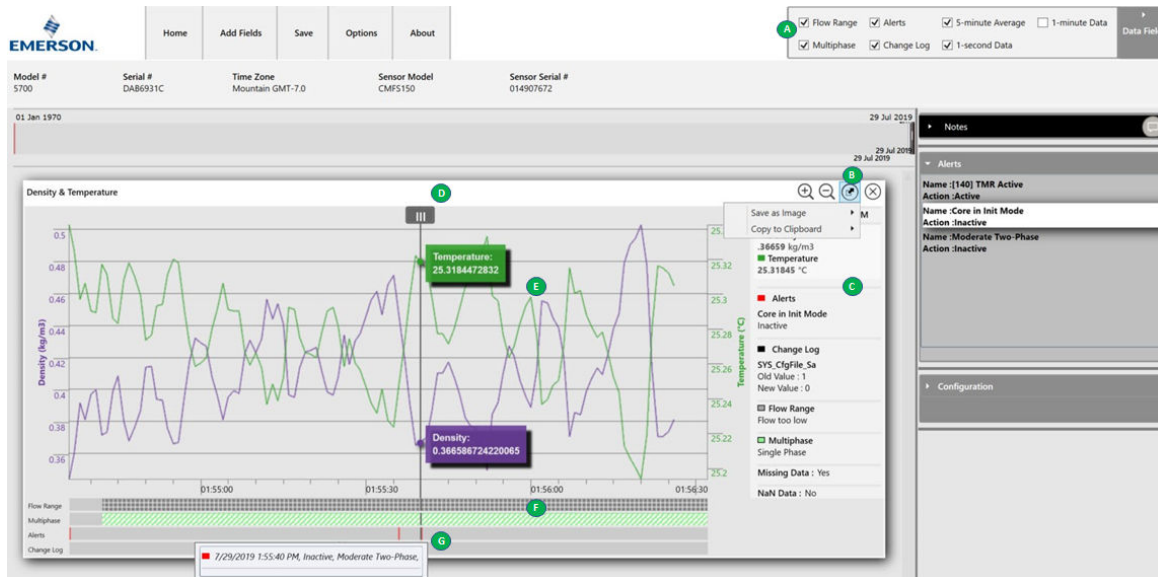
EMERSON.

Home | Add Fields | Save | Options | About

A

☑ Flow Range ☑ Alerts ☑ 5-minute Average ☐ 1-minute Data
☑ Multiphase ☑ Change Log ☑ 1-second Data

Data Field

Model #
5700

Serial #
DAB6931C

Time Zone
Mountain GMT-7.0

Sensor Model
CMFS150

Sensor Serial #
014907672

01 Jan 1970

29 Jul 2019

29 Jul 2019
29 Jul 2019

Notes

Alerts

Name :[140] TMR Active
Action :Active

Name :Core in Init Mode
Action :Inactive

Name :Moderate Two-Phase
Action :Inactive

Configuration

Density & Temperature

D

B

Save as Image
Copy to Clipboard

M

.36659 kg/m3
Temperature
25.31845 °C

C

Temperature:
25.3184472832

E

Density:
0.366586724220065

Density (kg/m3)

Temperature (°C)

0.5
0.48
0.46
0.44
0.42
0.4
0.38
0.36

25.
25.32
25.3
25.28
25.26
25.24
25.22
25.2

01:55:00
01:55:30
01:56:00
01:56:30

Alerts
Core in Init Mode
Inactive

Change Log
SYS_CfgFile_Sa
Old Value : 1
New Value : 0

Flow Range
Flow too low

Multiphase
Single Phase

Missing Data : Yes

NaN Data : No

Flow Range
Multiphase
Alerts
Change Log

F

G

7/29/2019 1:55:40 PM, Inactive, Moderate Two-Phase,